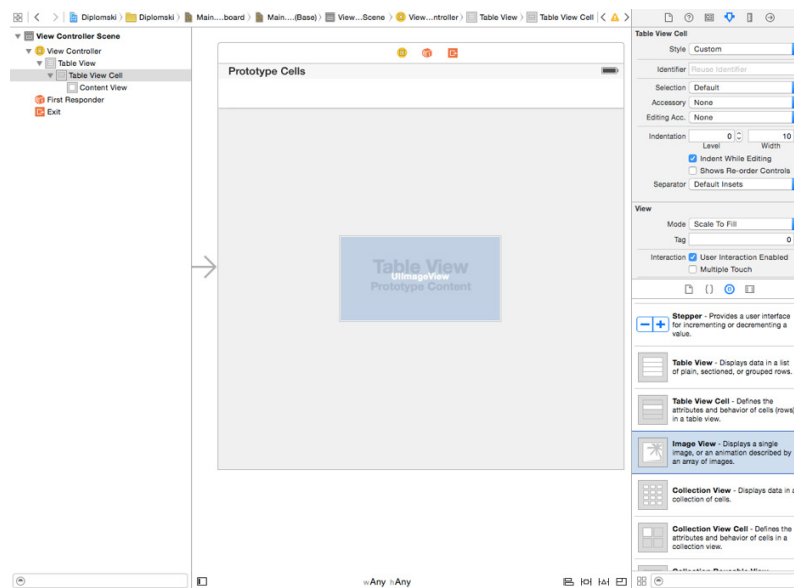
Diplomski 〉 Diplomski 〉 Main....board 〉 Main....(Base) 〉 View...Scene 〉 View...ntroller 〉 Table View 〉 Table View Cell

View Controller Scene
View Controller
Table View
Table View Cell
Content View
First Responder
Exit

Prototype Cells

Table View
UIImageView
Prototype Content

wAny hAny

Table View Cell
Style Custom
Identifier Reuse Identifier
Selection Default
Accessory None
Editing Acc. None
Indentation 0 10
Level Width
Indent While Editing
Shows Re-order Controls
Separator Default Insets

View
Mode Scale To Fill
Tag 0
Interaction User Interaction Enabled
Multiple Touch

Stepper - Provides a user interface for incrementing or decrementing a value.

Table View - Displays data in a list of plain, sectioned, or grouped rows.

Table View Cell - Defines the attributes and behavior of cells (rows) in a table view.

Image View - Displays a single image, or an animation described by an array of images.

Collection View - Displays data in a collection of cells.

Collection View Cell - Defines the attributes and behavior of cells in a collection view.